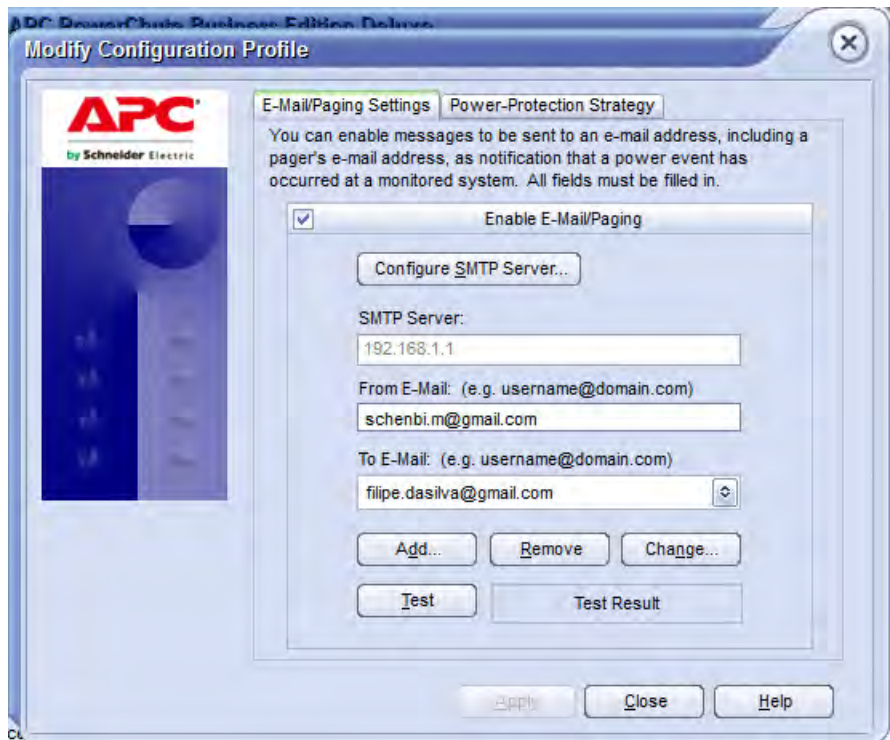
APC PowerChute Business Edition Deluxe

Modify Configuration Profile

APC by Schneider Electric

E-Mail/Paging Settings | Power-Protection Strategy

You can enable messages to be sent to an e-mail address, including a pager's e-mail address, as notification that a power event has occurred at a monitored system. All fields must be filled in.

Enable E-Mail/Paging

Configure SMTP Server...

SMTP Server:

192.168.1.1

From E-Mail: (e.g. username@domain.com)

schenbi.m@gmail.com

To E-Mail: (e.g. username@domain.com)

filipe.dasilva@gmail.com

Add...

Remove

Change...

Test

Test Result

Apply

Close

Help